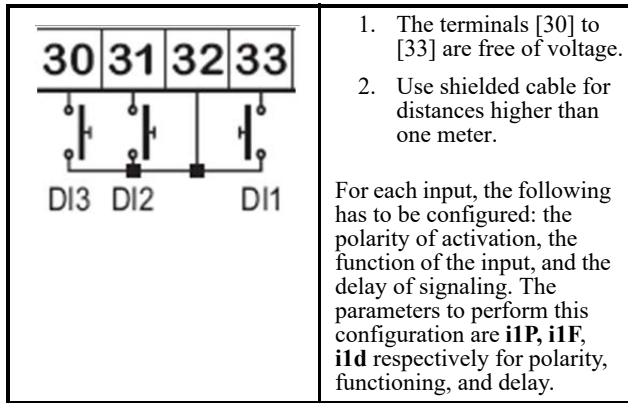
| 30 31 32 33<br>DI3 DI2 DI1 | 1. The terminals [30] to [33] are free of voltage.<br>2. Use shielded cable for distances higher than one meter.<br><br>For each input, the following has to be configured: the polarity of activation, the function of the input, and the delay of signaling. The parameters to perform this configuration are **i1P, i1F**, **i1d** respectively for polarity, functioning, and delay. |
|---|---|